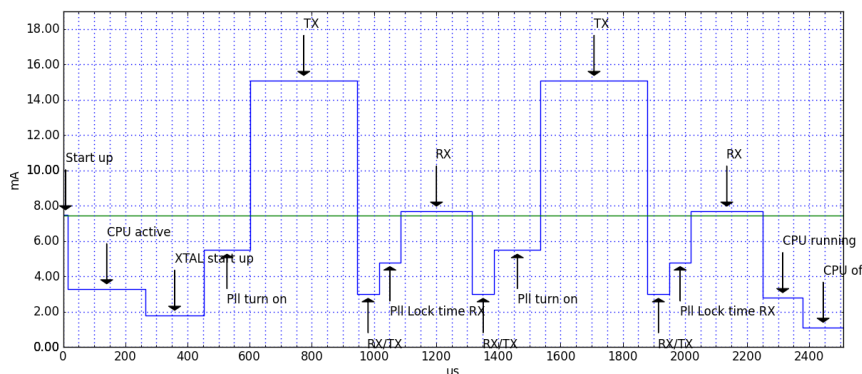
18.00
16.00
14.00
12.00
10.00
8.00
6.00
4.00
2.00
0.00
mA
0
200
400
600
800
1000
1200
1400
1600
1800
2000
2200
2400
us

Start up
CPU active
XTAL start up
Pll turn on
TX
RX/TX
Pll Lock time RX
RX
RX/TX
Pll turn on
TX
RX/TX
Pll Lock time RX
RX
CPU running
CPU of